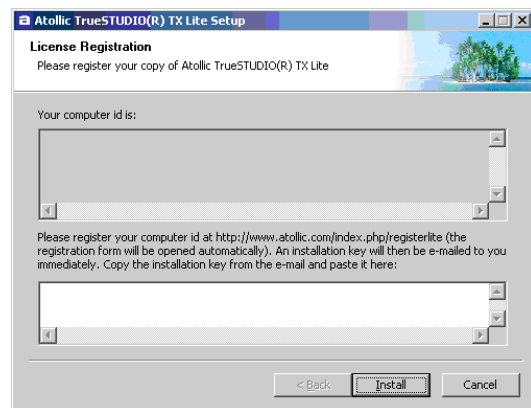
Atollic TrueSTUDIO(R) TX Lite Setup

License Registration

Please register your copy of Atollic TrueSTUDIO(R) TX Lite

Your computer id is:

Please register your computer id at http://www.atollic.com/index.php/registerlite (the registration form will be opened automatically). An installation key will then be e-mailed to you immediately. Copy the installation key from the e-mail and paste it here:

< Back

Install

Cancel